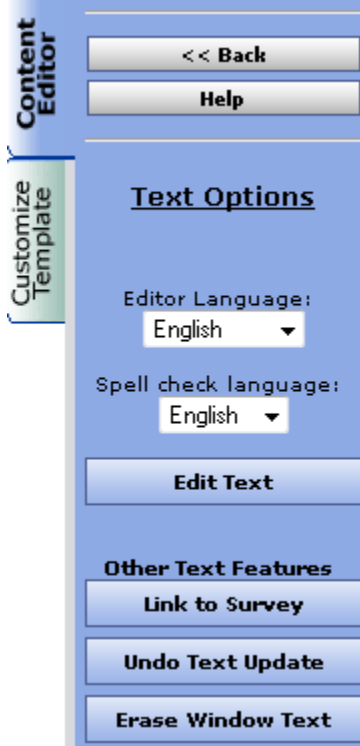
Content Editor

Customize Template

<< Back

Help

Text Options

Editor Language:

English

Spell check language:

English

Edit Text

Other Text Features

Link to Survey

Undo Text Update

Erase Window Text